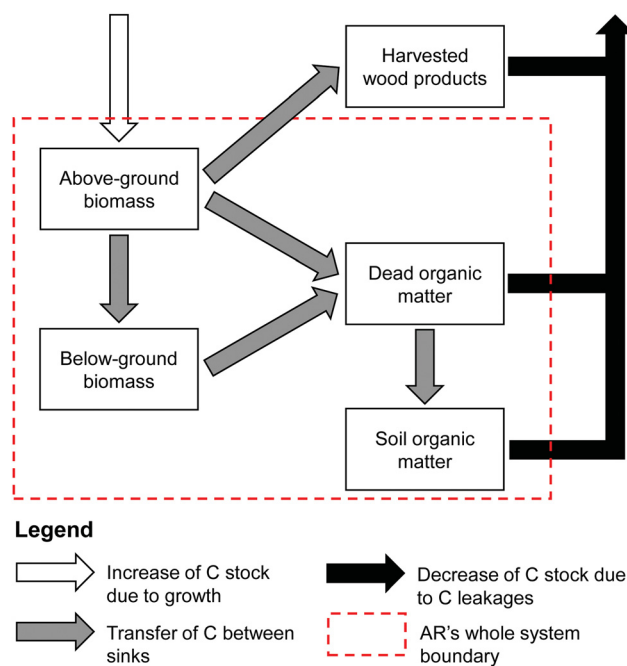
Harvested wood products

Above-ground biomass

Dead organic matter

Below-ground biomass

Soil organic matter

Legend

Increase of C stock due to growth

Decrease of C stock due to C leakages

Transfer of C between sinks

AR's whole system boundary